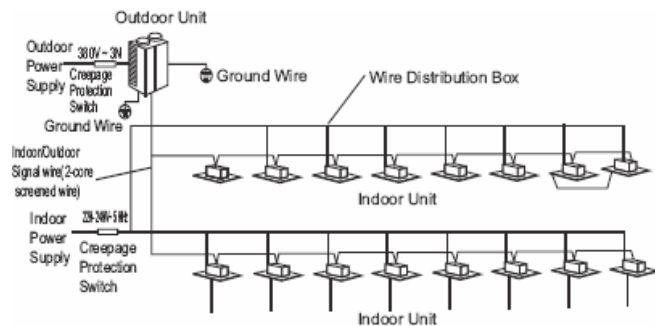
Outdoor Unit

Outdoor Power Supply

380V~3N

Creepage Protection Switch

Ground Wire

Wire Distribution Box

Ground Wire

Indoor/Outdoor Signal wire(2-core screened wire)

Indoor Unit

Indoor Power Supply

220-240V~50Hz

Creepage Protection Switch

Indoor Unit